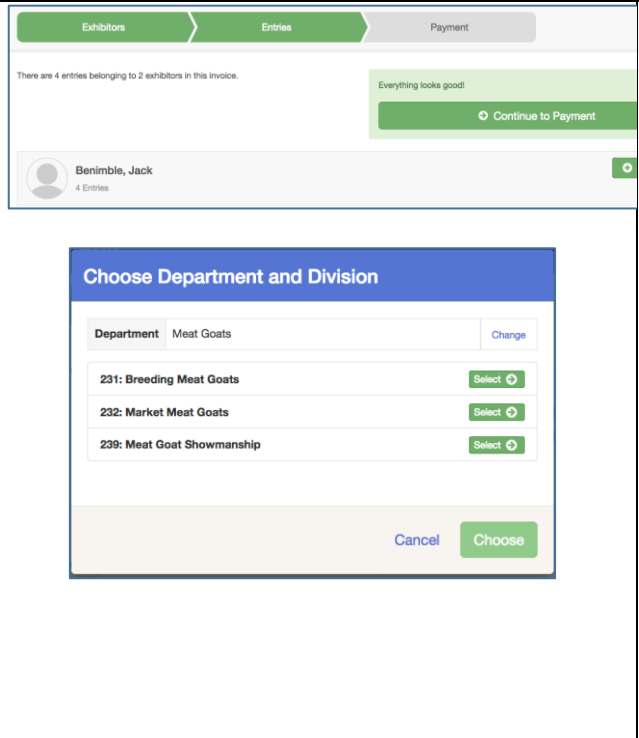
Exhibitors
Entries
Payment

There are 4 entries belonging to 2 exhibitors in this invoice.

Everything looks good!

Continue to Payment

Benimble, Jack
4 Entries

Choose Department and Division

| Department | Meat Goats | Change |
|---|---|---|

| | |
|---|---|
| 231: Breeding Meat Goats | Select |
| 232: Market Meat Goats | Select |
| 239: Meat Goat Showmanship | Select |

Cancel
Choose